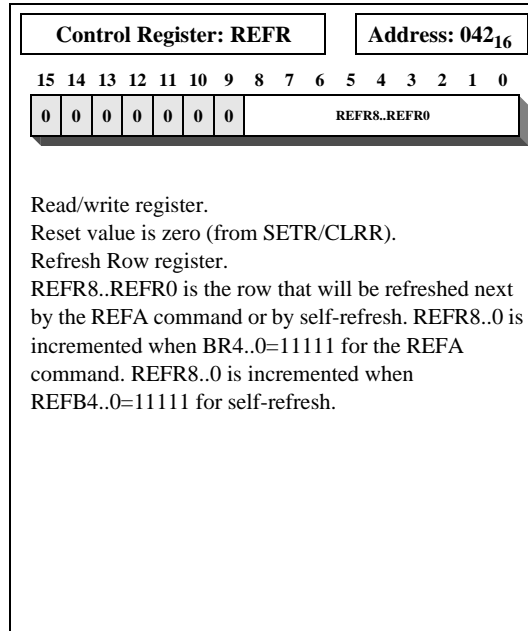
Control Register: REFR

Address: $042_{16}$

| 15 | 14 | 13 | 12 | 11 | 10 | 9 | 8 | 7 | 6 | 5 | 4 | 3 | 2 | 1 | 0 |
|---|---|---|---|---|---|---|---|---|---|---|---|---|---|---|---|
| 0 | 0 | 0 | 0 | 0 | 0 | 0 | REFR8..REFR0 | | | | | | | | |

Read/write register.
Reset value is zero (from SETR/CLRR).
Refresh Row register.
REFR8..REFR0 is the row that will be refreshed next by the REFA command or by self-refresh. REFR8..0 is incremented when BR4..0=11111 for the REFA command. REFR8..0 is incremented when REFB4..0=11111 for self-refresh.